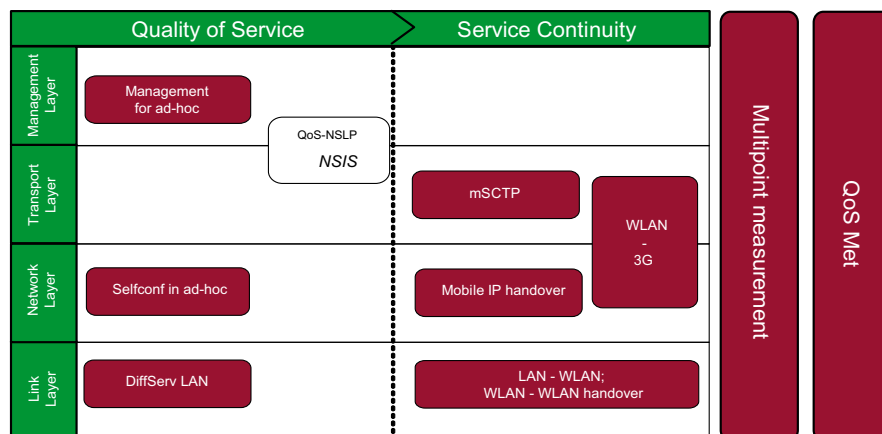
Quality of Service

Service Continuity

Multipoint measurement

QoS Met

Management Layer

Management for ad-hoc

QoS-NSLP
NSIS

Transport Layer

mSCTP

WLAN
-
3G

Network Layer

Selfconf in ad-hoc

Mobile IP handover

Link Layer

DiffServ LAN

LAN - WLAN;
WLAN - WLAN handover